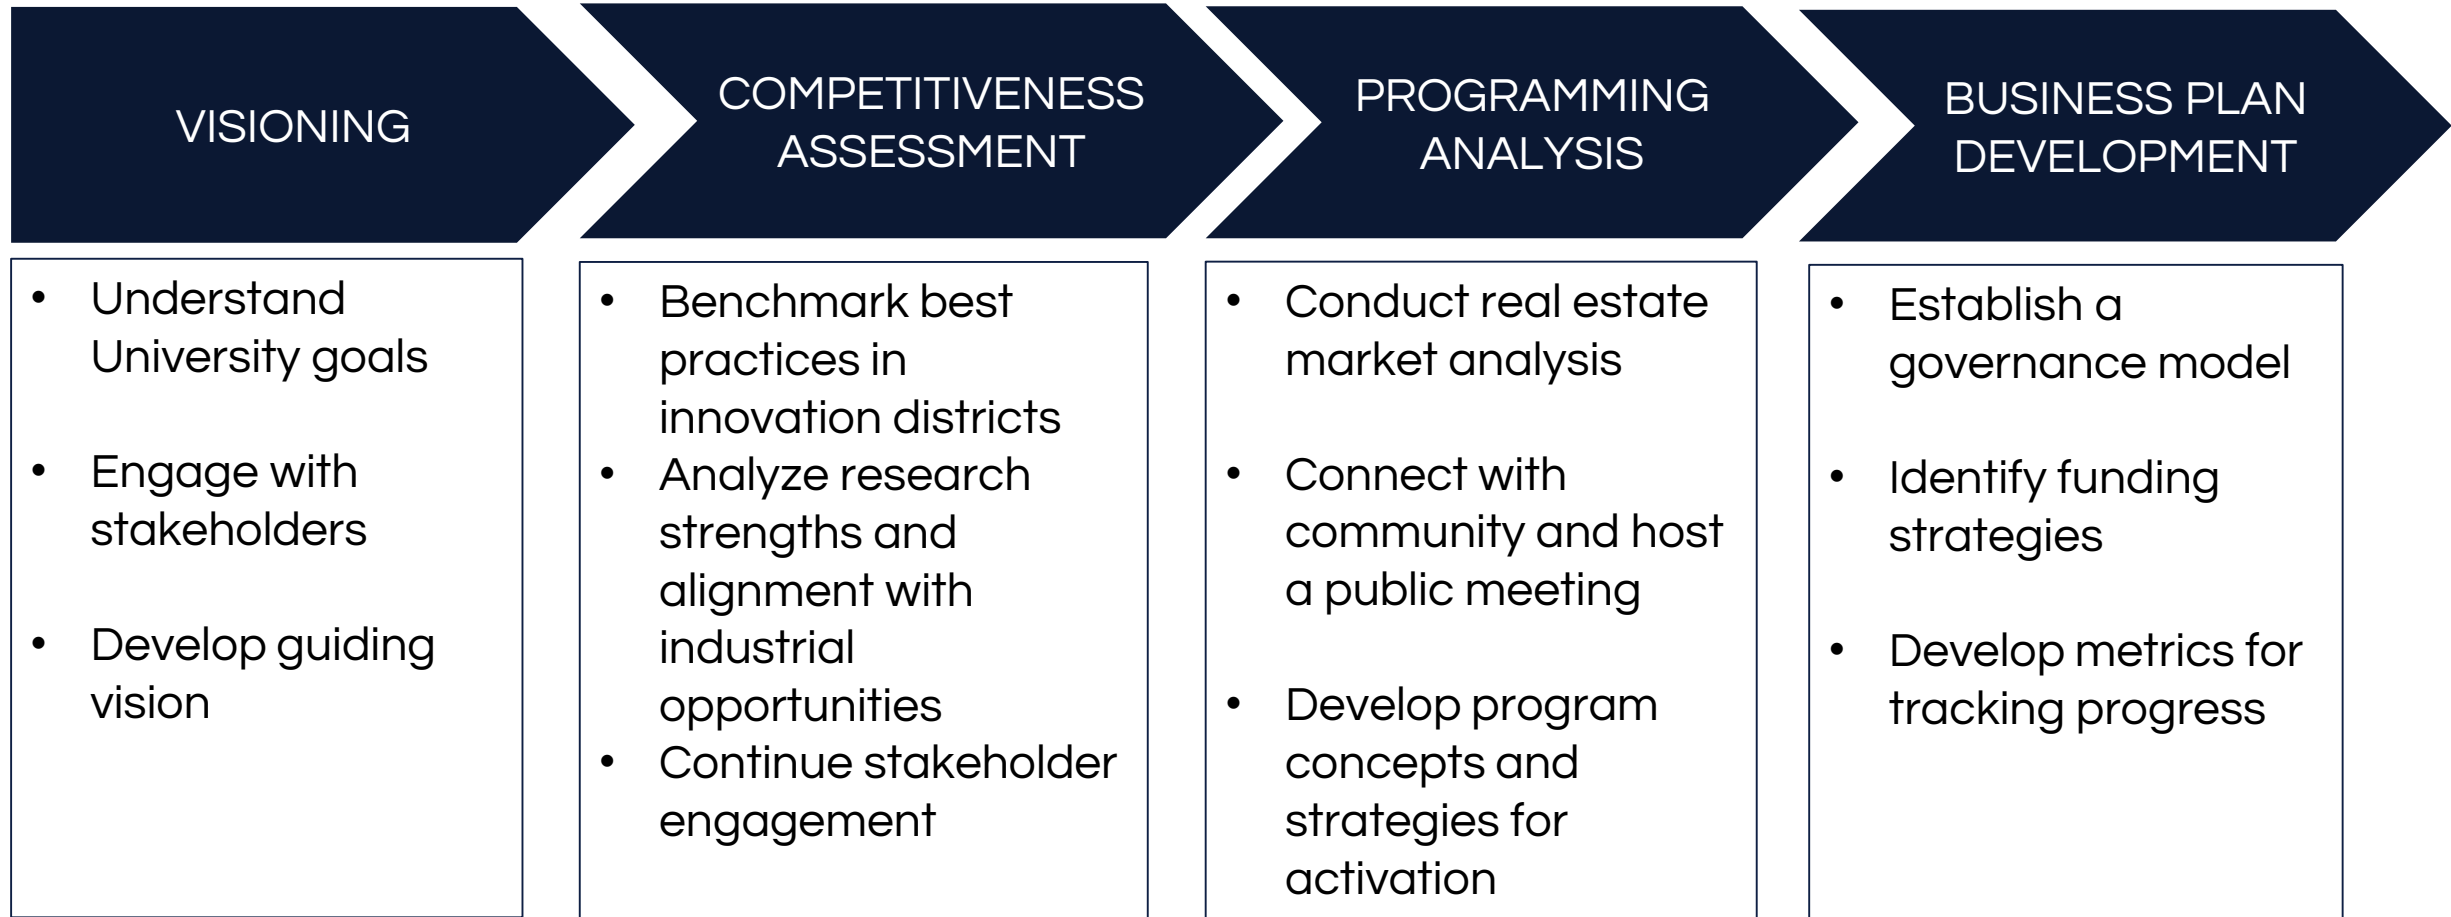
VISIONING

- Understand University goals
- Engage with stakeholders
- Develop guiding vision

COMPETITIVENESS ASSESSMENT

- Benchmark best practices in innovation districts
- Analyze research strengths and alignment with industrial opportunities
- Continue stakeholder engagement

PROGRAMMING ANALYSIS

- Conduct real estate market analysis
- Connect with community and host a public meeting
- Develop program concepts and strategies for activation

BUSINESS PLAN DEVELOPMENT

- Establish a governance model
- Identify funding strategies
- Develop metrics for tracking progress